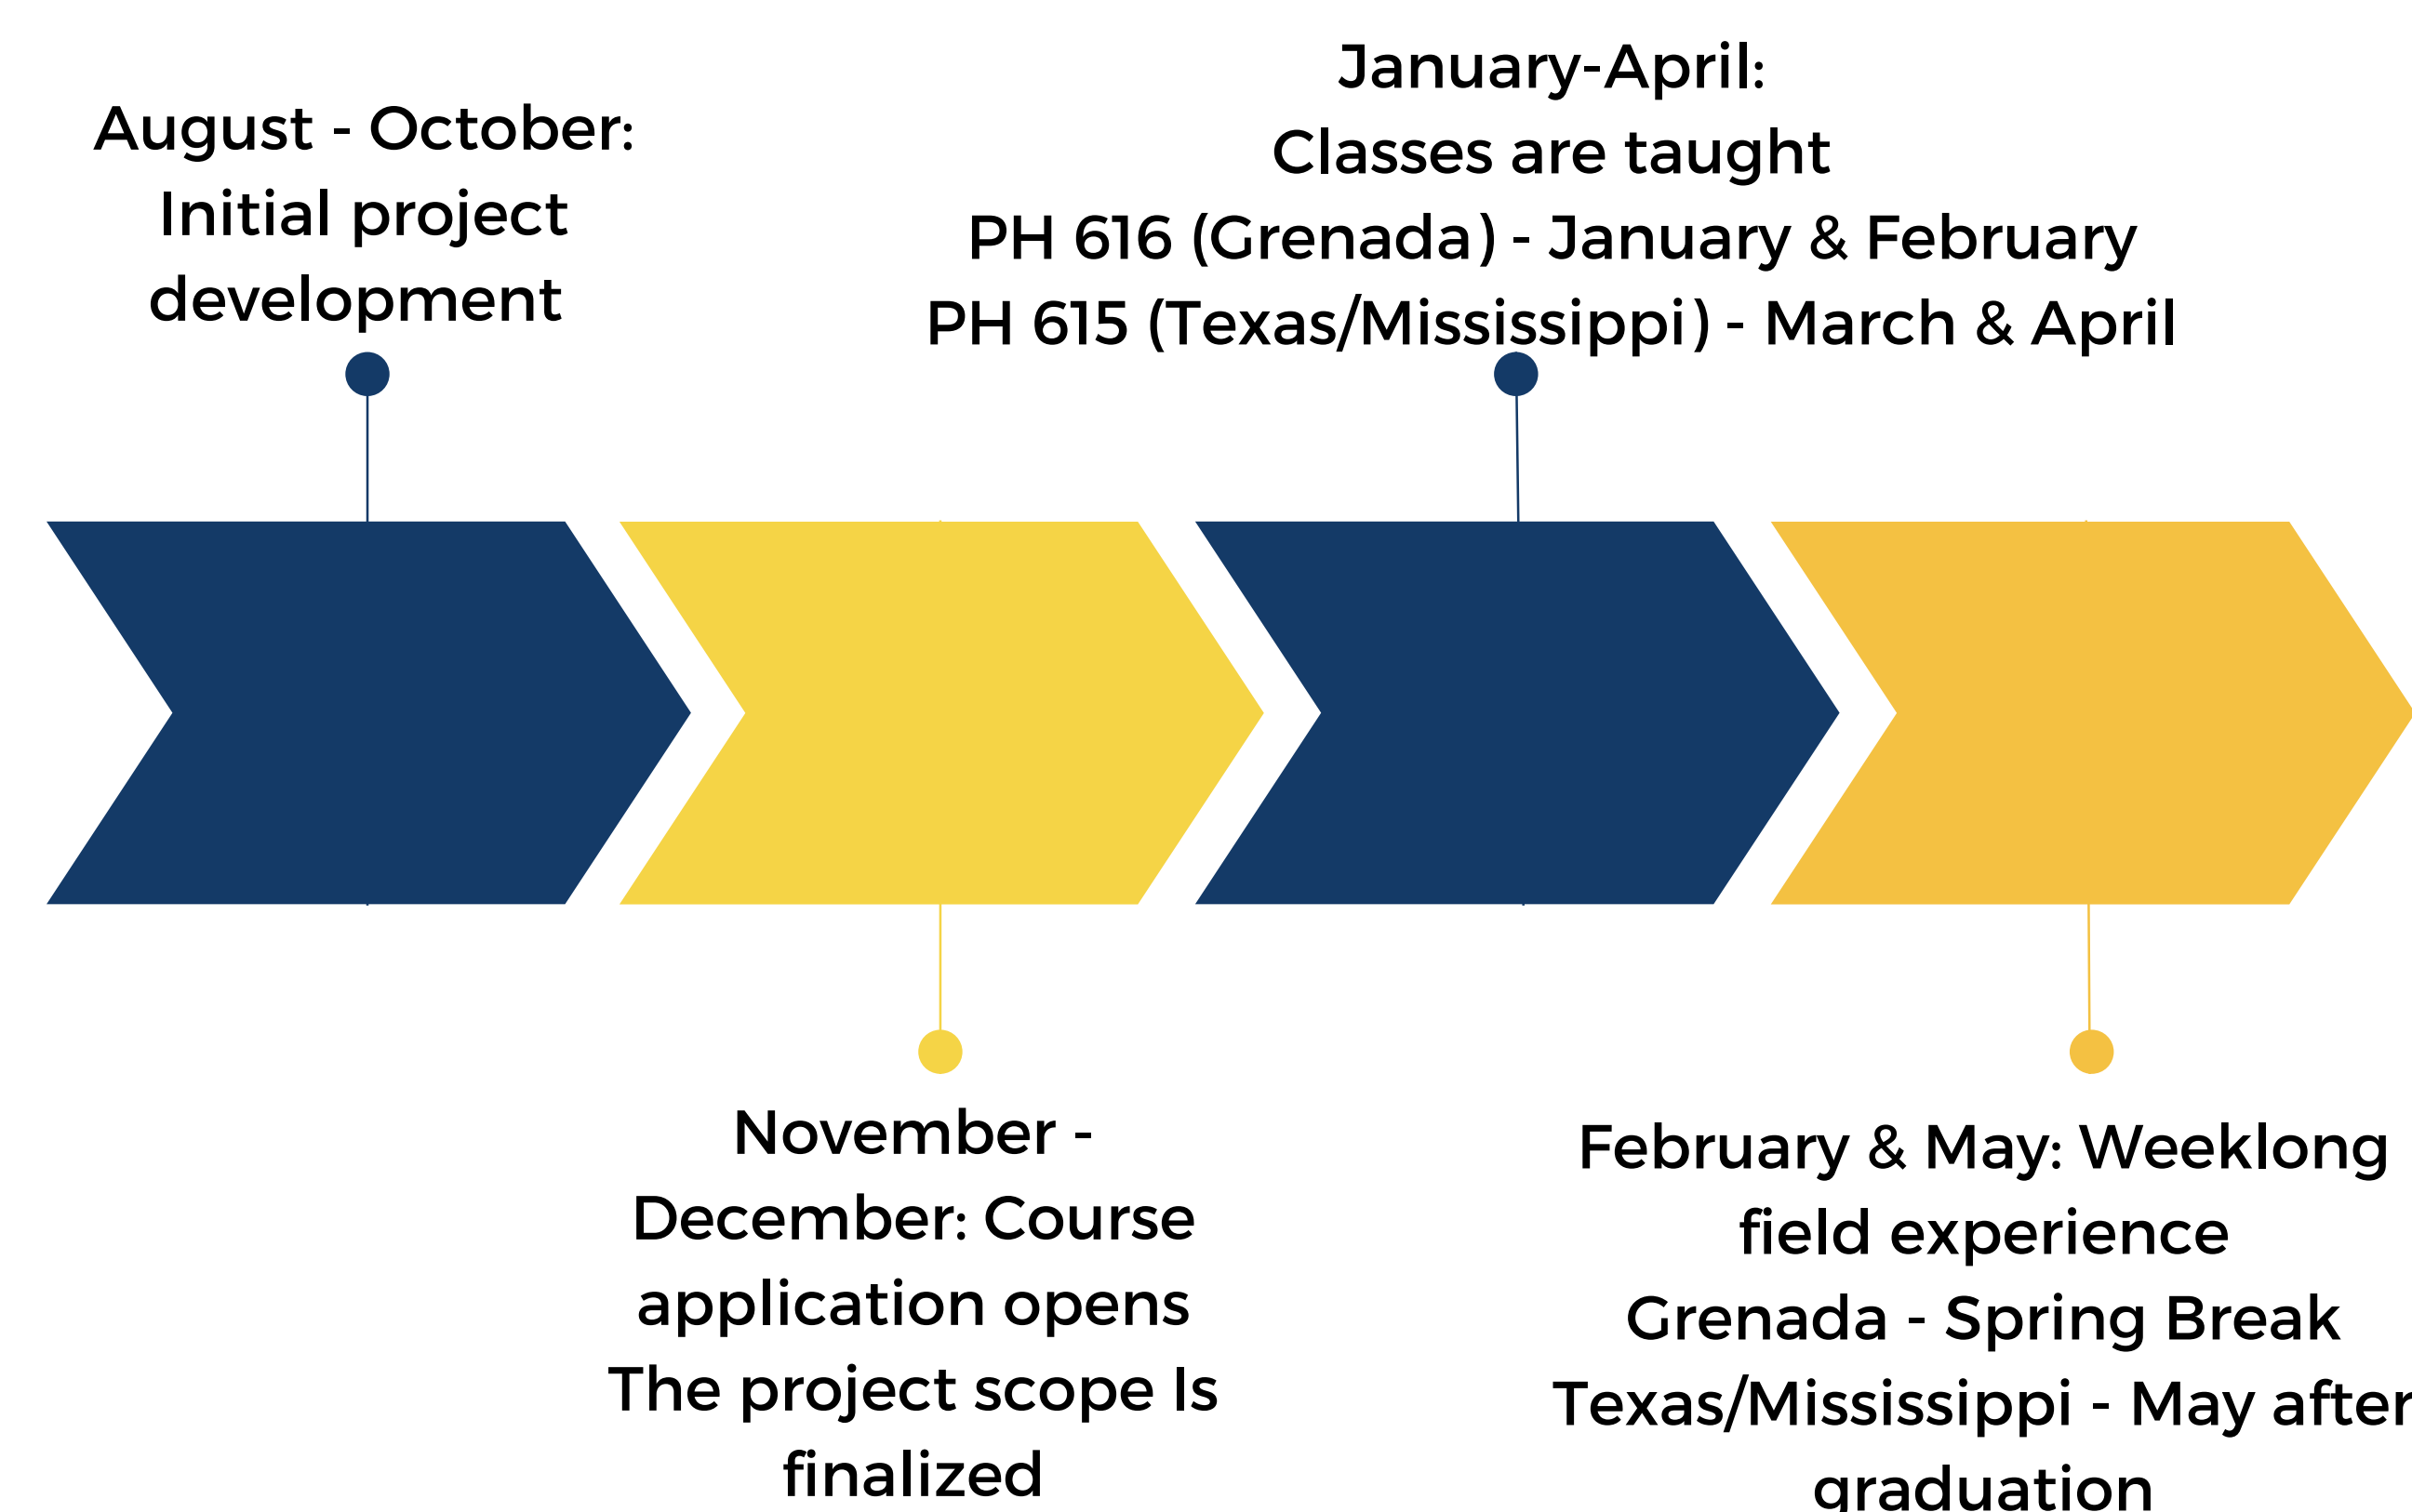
August - October: Initial project development

January-April:
Classes are taught
PH 616 (Grenada) - January & February
PH 615 (Texas/Mississippi) - March & April

November - December: Course application opens
The project scope Is finalized

February & May: Weeklong field experience
Grenada - Spring Break
Texas/Mississippi - May after graduation